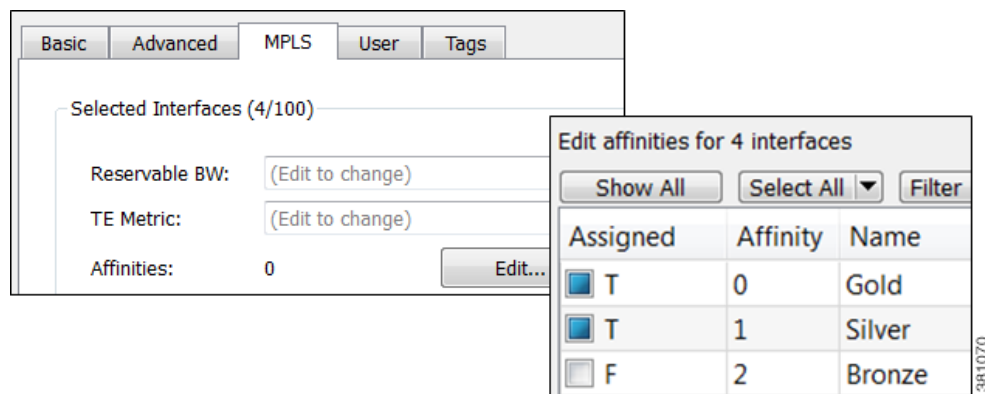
Basic | Advanced | MPLS | User | Tags

Selected Interfaces (4/100)

Reservable BW: (Edit to change)

TE Metric: (Edit to change)

Affinities: 0 Edit...

Edit affinities for 4 interfaces

Show All | Select All | Filter

| Assigned | Affinity | Name |
|---|---|---|
| T | 0 | Gold |
| T | 1 | Silver |
| F | 2 | Bronze |

381070